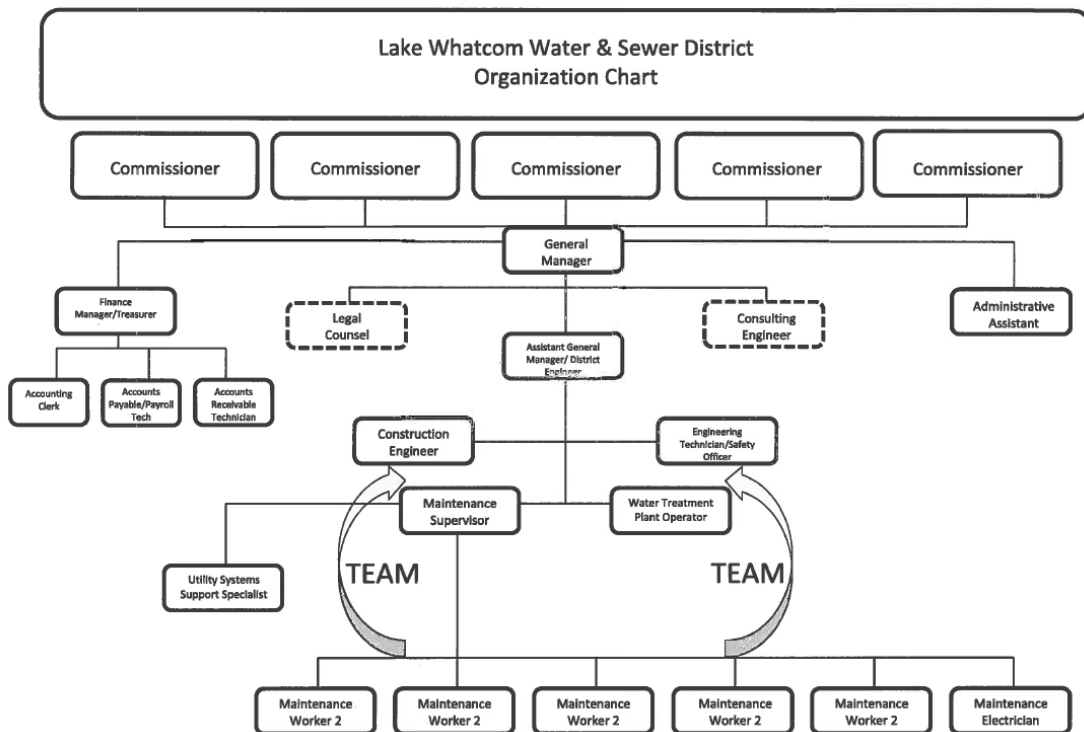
Lake Whatcom Water & Sewer District
Organization Chart

Commissioner

Commissioner

Commissioner

Commissioner

Commissioner

General Manager

Finance Manager/Treasurer

Legal Counsel

Consulting Engineer

Administrative Assistant

Assistant General Manager/ District Engineer

Accounting Clerk

Accounts Payable/Payroll Tech

Accounts Receivable Technician

Construction Engineer

Engineering Technician/Safety Officer

Maintenance Supervisor

Water Treatment Plant Operator

Utility Systems Support Specialist

TEAM

TEAM

Maintenance Worker 2

Maintenance Worker 2

Maintenance Worker 2

Maintenance Worker 2

Maintenance Worker 2

Maintenance Electrician